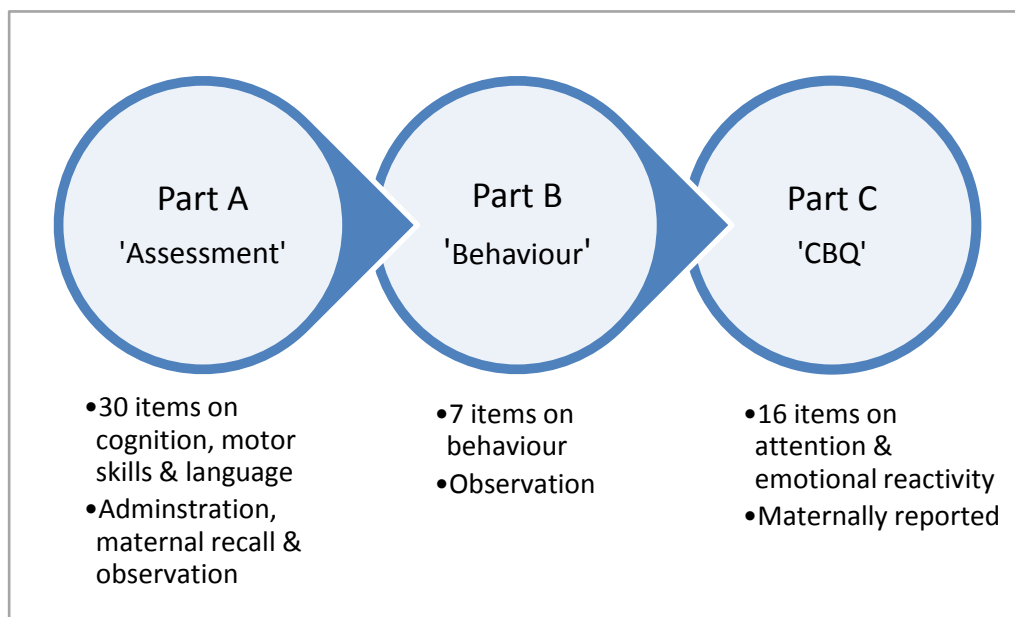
Part A
'Assessment'

Part B
'Behaviour'

Part C
'CBQ'

•30 items on cognition, motor skills & language
•Adminstration, maternal recall & observation

•7 items on behaviour
•Observation

•16 items on attention & emotional reactivity
•Maternally reported